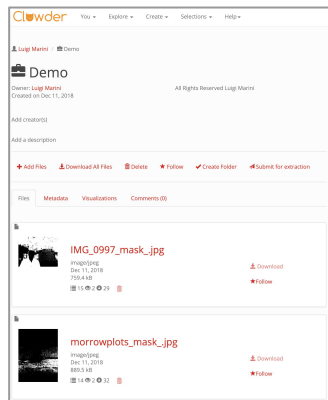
Clowder You Explore Create Selections Help

Luigi Marini / Demo

Demo

Owner: Luigi Marini
Created on Dec 11, 2018

All Rights Reserved Luigi Marini

Add creator(s)

Add a description

+ Add Files Download All Files Delete Follow Create Folder Submit for extraction

Files Metadata Visualizations Comments (0)

IMG_0997_mask_.jpg
image/jpeg
Dec 11, 2018
759.4 kB
15 2 29

Download
Follow

morrowplots_mask_.jpg
image/jpeg
Dec 11, 2018
889.5 kB
14 2 32

Download
Follow